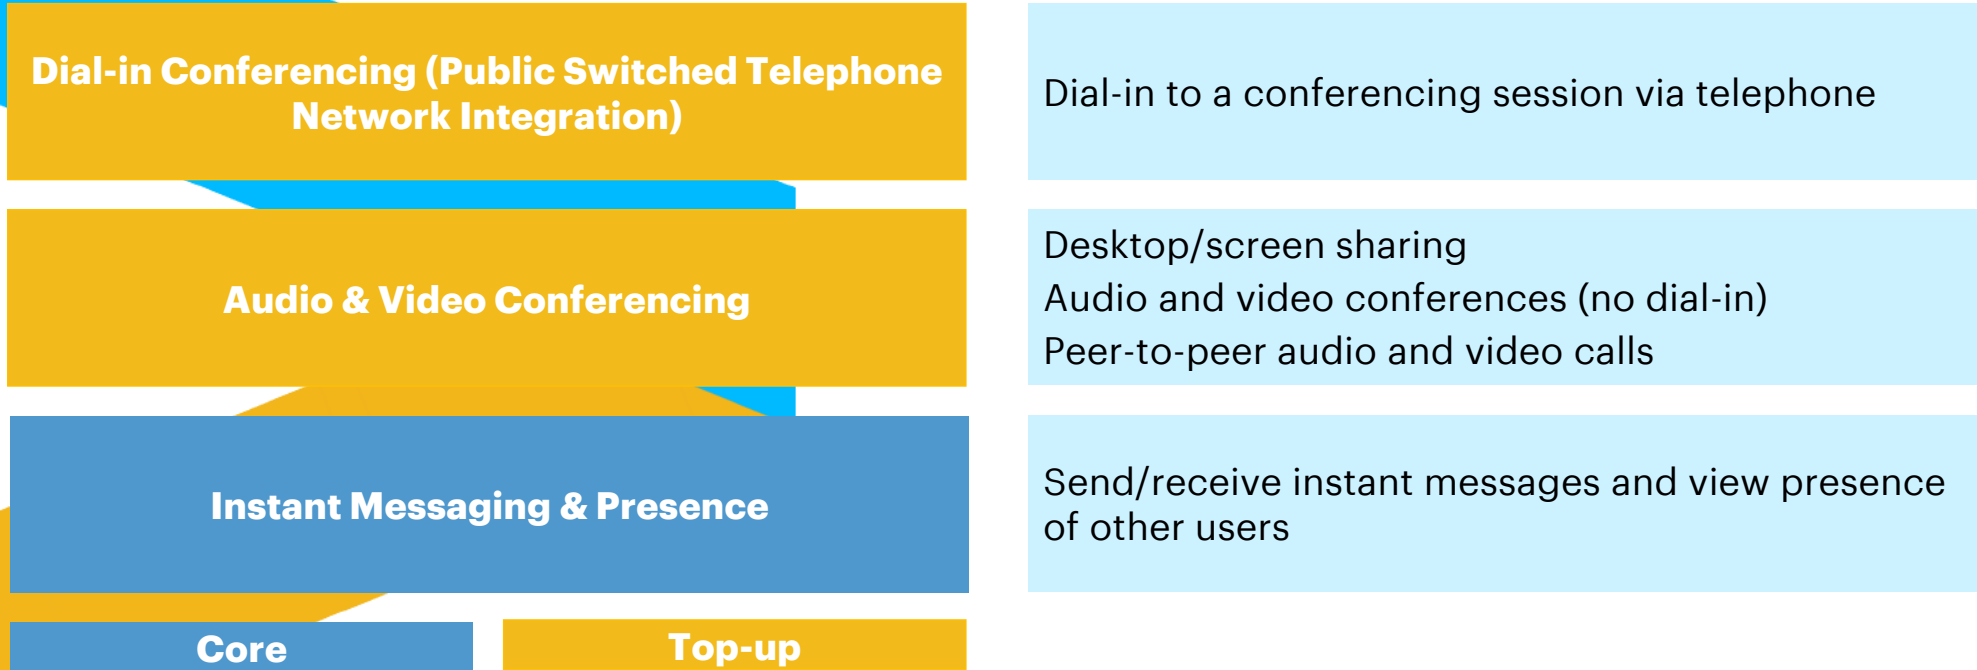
Dial-in Conferencing (Public Switched Telephone Network Integration)

Dial-in to a conferencing session via telephone

Audio & Video Conferencing

Desktop/screen sharing
Audio and video conferences (no dial-in)
Peer-to-peer audio and video calls

Instant Messaging & Presence

Send/receive instant messages and view presence of other users

Core

Top-up